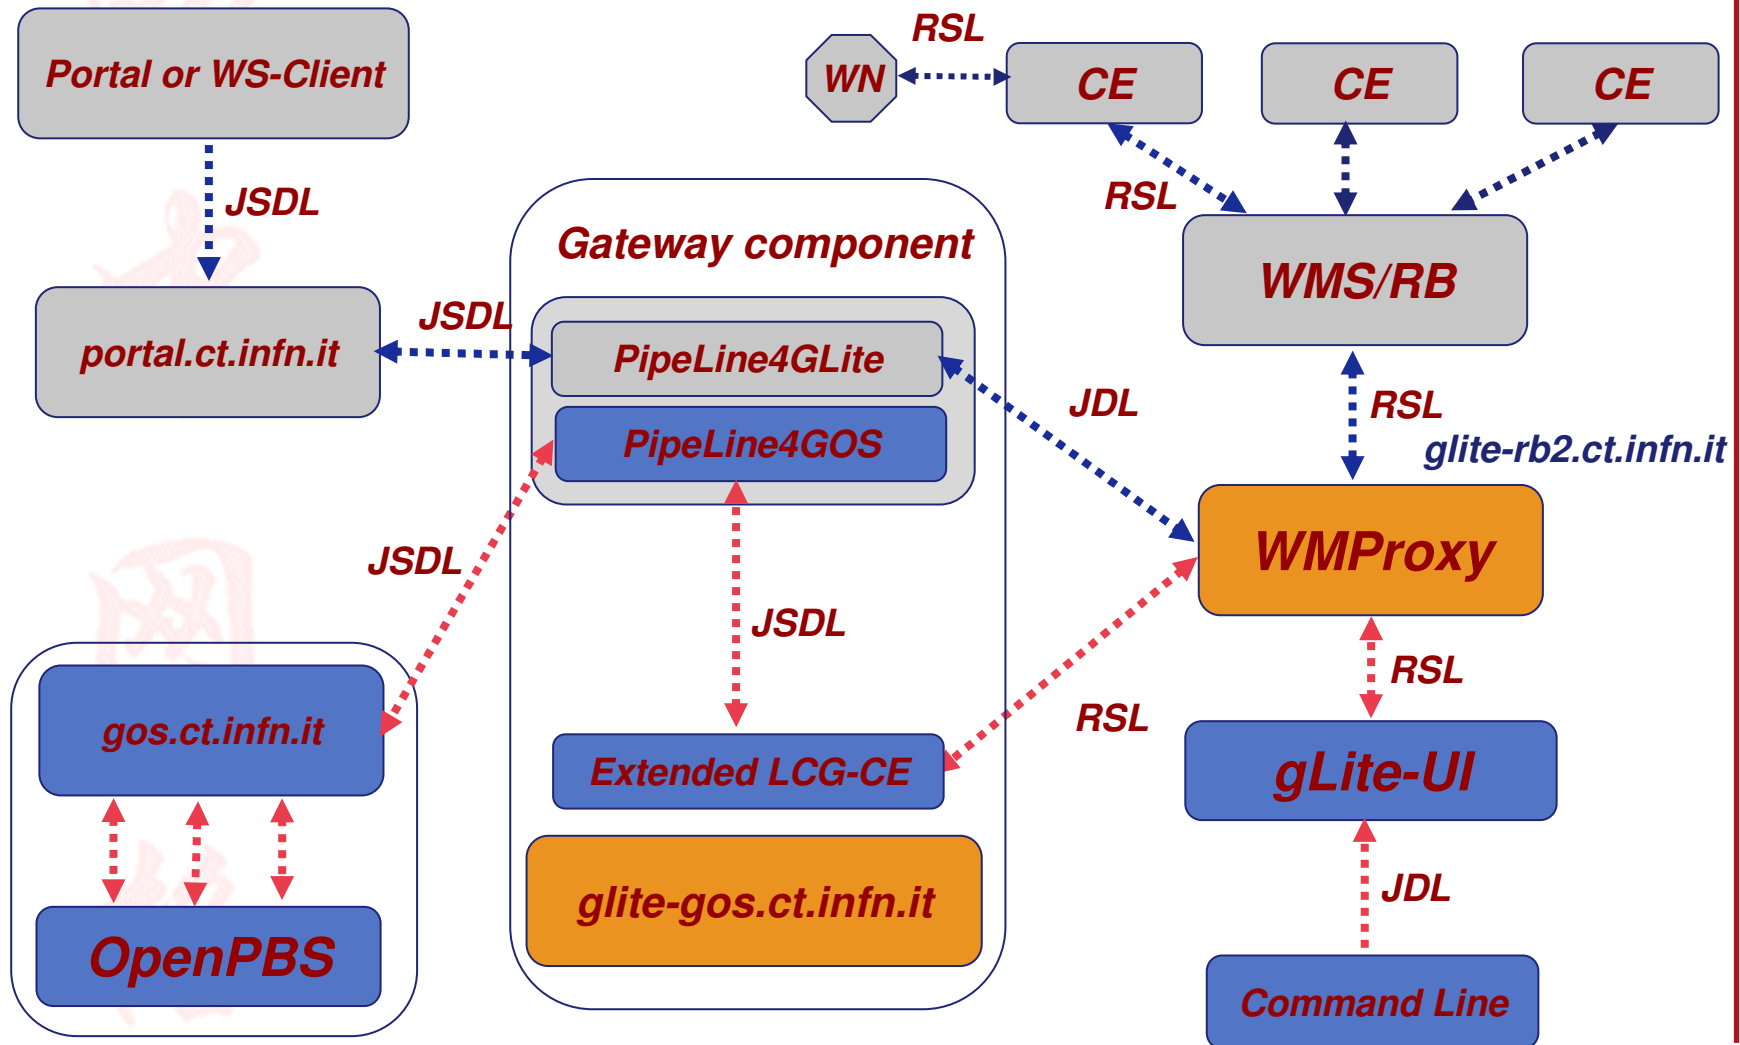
Portal or WS-Client

JSDL

portal.ct.infn.it

JSDL

Gateway component

PipeLine4GLite

PipeLine4GOS

JSDL

JSDL

gos.ct.infn.it

OpenPBS

Extended LCG-CE

glite-gos.ct.infn.it

RSL

WN

CE

CE

CE

RSL

WMS/RB

JDL

RSL

glite-rb2.ct.infn.it

WMProxy

RSL

RSL

gLite-UI

JDL

Command Line